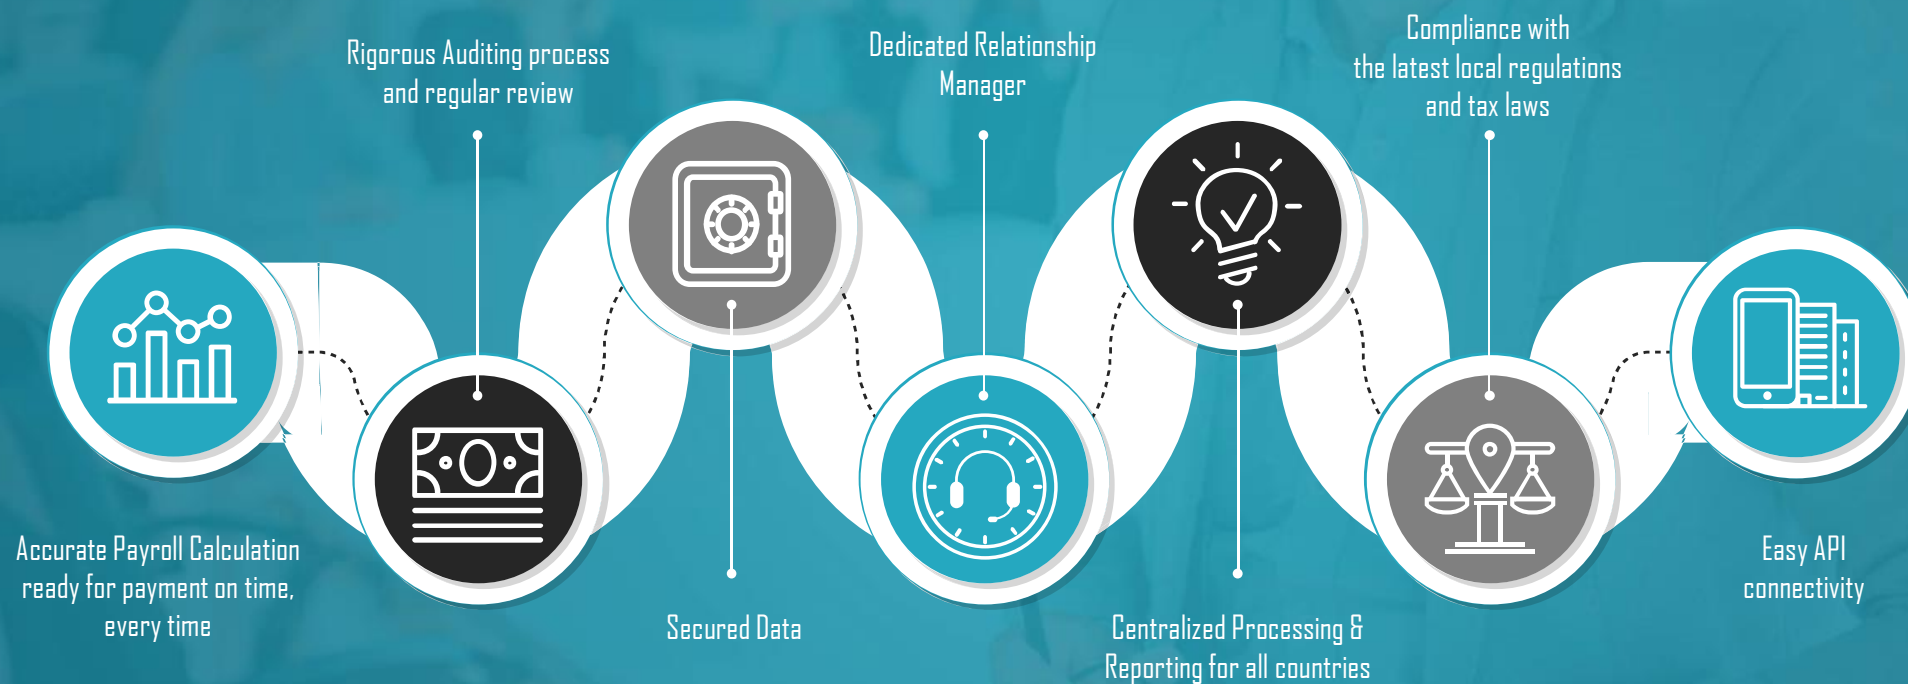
Rigorous Auditing process and regular review

Dedicated Relationship Manager

Compliance with the latest local regulations and tax laws

Accurate Payroll Calculation ready for payment on time, every time

Secured Data

Centralized Processing & Reporting for all countries

Easy API connectivity